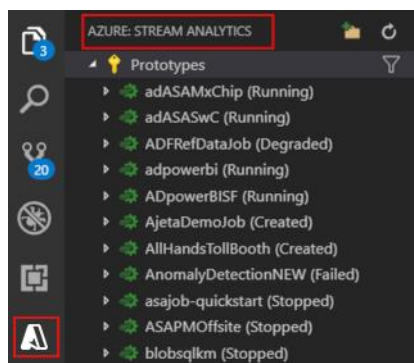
3

20

AZURE: STREAM ANALYTICS

Prototypes

adASAMxChip (Running)
adASASwC (Running)
ADFRefDataJob (Degraded)
adpowerbi (Running)
ADpowerBISF (Running)
AjetaDemoJob (Created)
AllHandsTollBooth (Created)
AnomalyDetectionNEW (Failed)
asajob-quickstart (Stopped)
ASAPMOffsite (Stopped)
blobsqlkm (Stopped)